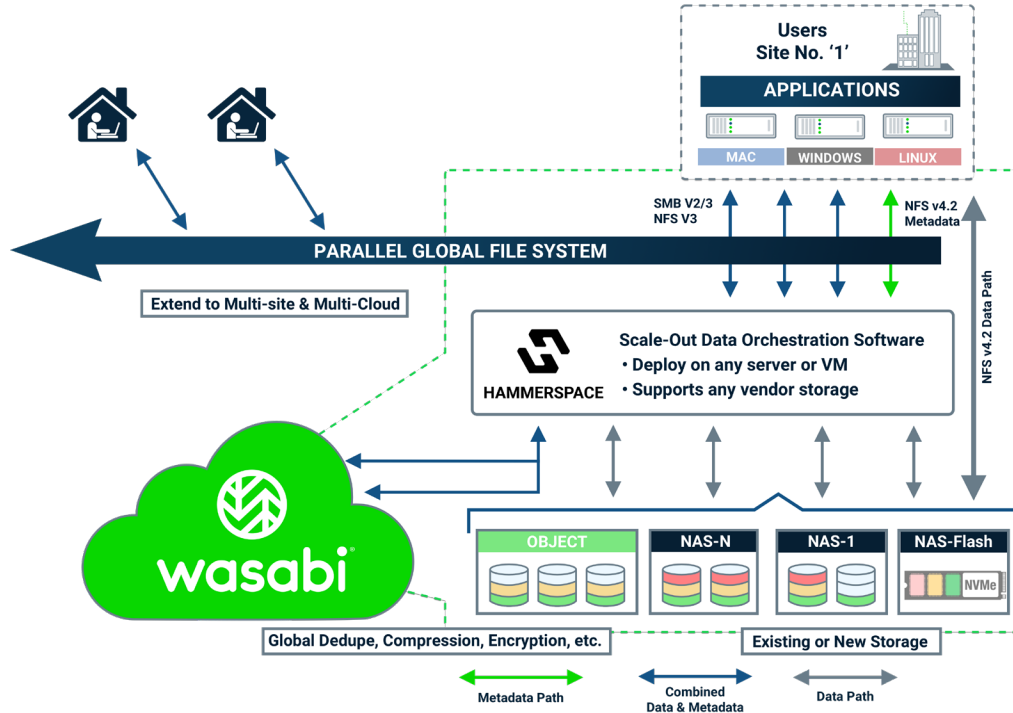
Users
Site No. '1'

APPLICATIONS

MAC
WINDOWS
LINUX

SMB V2/3
NFS V3

NFS v4.2
Metadata

PARALLEL GLOBAL FILE SYSTEM

Extend to Multi-site & Multi-Cloud

NFS v4.2 Data Path

HAMMERSPACE

Scale-Out Data Orchestration Software
• Deploy on any server or VM
• Supports any vendor storage

wasabi

OBJECT
NAS-N
NAS-1
NAS-Flash
NVMe

Global Dedupe, Compression, Encryption, etc.

Existing or New Storage

Metadata Path
Combined
Data & Metadata
Data Path